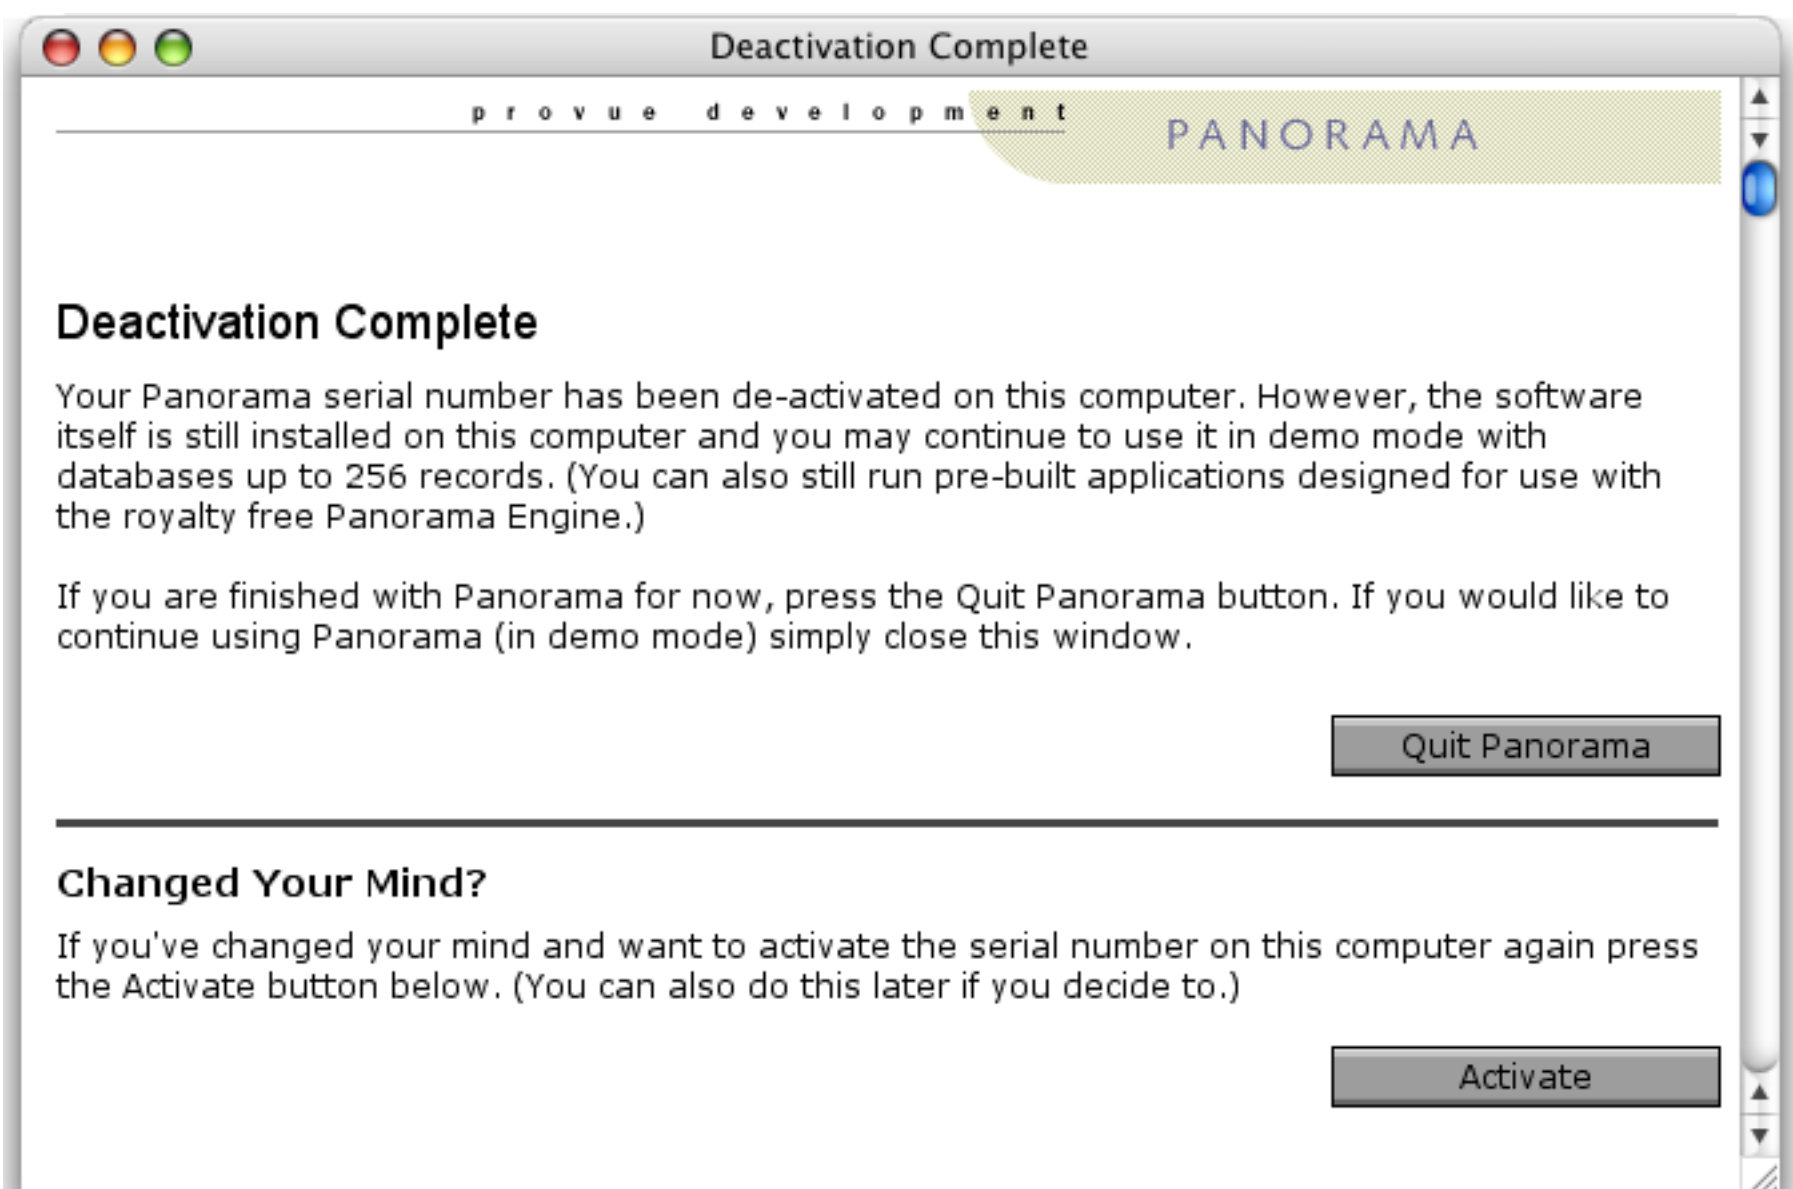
Deactivation Complete

provue development

PANORAMA

Deactivation Complete

Your Panorama serial number has been de-activated on this computer. However, the software itself is still installed on this computer and you may continue to use it in demo mode with databases up to 256 records. (You can also still run pre-built applications designed for use with the royalty free Panorama Engine.)

If you are finished with Panorama for now, press the Quit Panorama button. If you would like to continue using Panorama (in demo mode) simply close this window.

Quit Panorama

Changed Your Mind?

If you've changed your mind and want to activate the serial number on this computer again press the Activate button below. (You can also do this later if you decide to.)

Activate